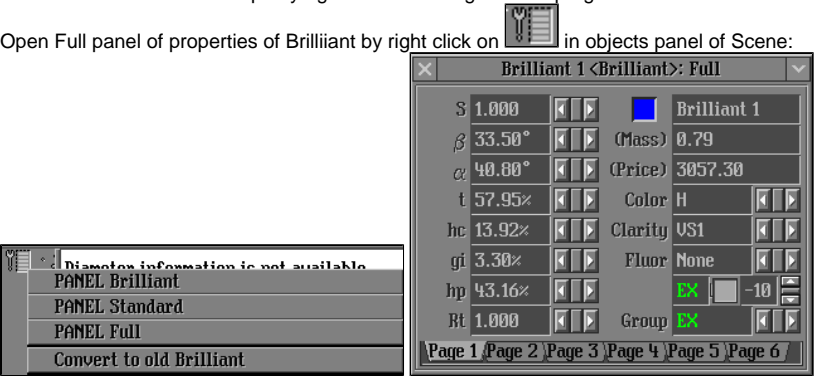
Open Full panel of properties of Brilliiant by right click on in objects panel of Scene:

Diameter information is not available
PANEL Brilliant
PANEL Standard
PANEL Full
Convert to old Brilliant

Brilliant 1 <Brilliant>: Full

S 1.000
Brilliant 1
$\beta$ 33.50°
(Mass) 0.79
$\alpha$ 40.80°
(Price) 3057.30
t 57.95%
Color H
hc 13.92%
Clarity VS1
gi 3.30%
Fluor None
hp 43.16%
EX -10
Rt 1.000
Group EX

Page 1 Page 2 Page 3 Page 4 Page 5 Page 6